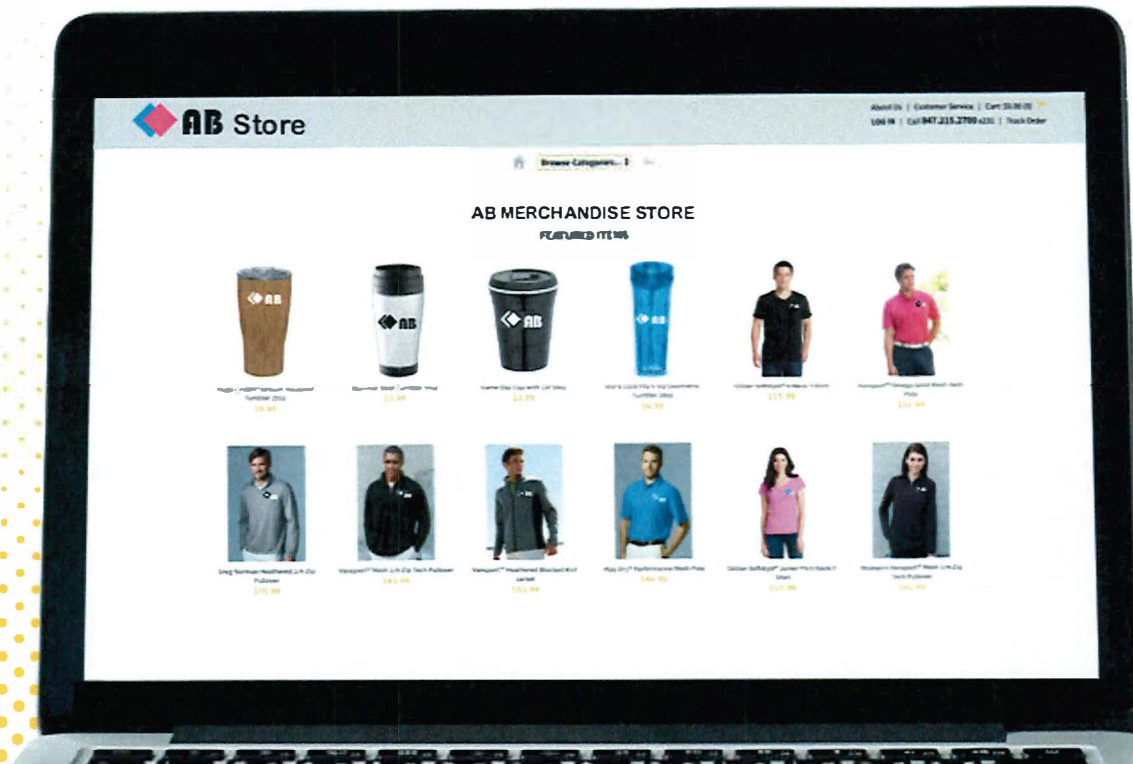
AB Store

About Us | Customer Service | Cart: $0.00 (0)
LOG IN | Call 847.215.2700 x231 | Track Order

Browse Categories...

AB MERCHANDISE STORE
FEATURED ITEMS

AB

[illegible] Tumbler 20oz
$9.99

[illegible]
$3.99

Game Day Cup with Lid 16oz
$3.99

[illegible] Tumbler 16oz
$6.99

Gildan Softstyle® V-Neck T-Shirt
$15.99

Vansport™ Omega Solid Mesh Tech Polo
$31.99

Greg Norman Heathered 1/4-Zip Pullover
$70.99

Vansport™ Mesh 1/4-Zip Tech Pullover
$43.99

Vansport™ Heathered Bonded Knit Jacket
$53.99

Play Dry® Performance Mesh Polo
$46.99

Gildan Softstyle® Junior Fit V-Neck T-Shirt
$15.99

Women's Vansport™ Mesh 1/4-Zip Tech Pullover
$43.99